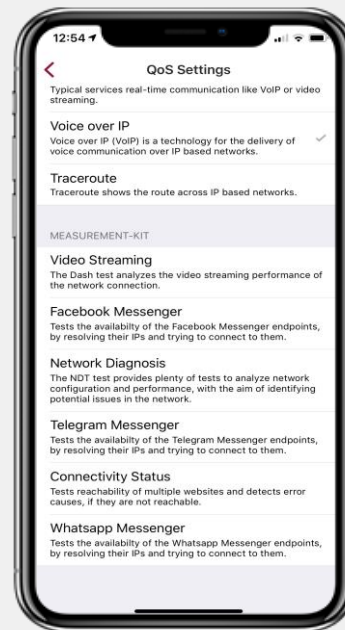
12:54

QoS Settings

Typical services real-time communication like VoIP or video streaming.

Voice over IP
Voice over IP (VoIP) is a technology for the delivery of voice communication over IP based networks.

Traceroute
Traceroute shows the route across IP based networks.

MEASUREMENT-KIT

Video Streaming
The Dash test analyzes the video streaming performance of the network connection.

Facebook Messenger
Tests the availabilty of the Facebook Messenger endpoints, by resolving their IPs and trying to connect to them.

Network Diagnosis
The NDT test provides plenty of tests to analyze network configuration and performance, with the aim of identifying potential issues in the network.

Telegram Messenger
Tests the availabilty of the Telegram Messenger endpoints, by resolving their IPs and trying to connect to them.

Connectivity Status
Tests reachability of multiple websites and detects error causes, if they are not reachable.

Whatsapp Messenger
Tests the availabilty of the Whatsapp Messenger endpoints, by resolving their IPs and trying to connect to them.